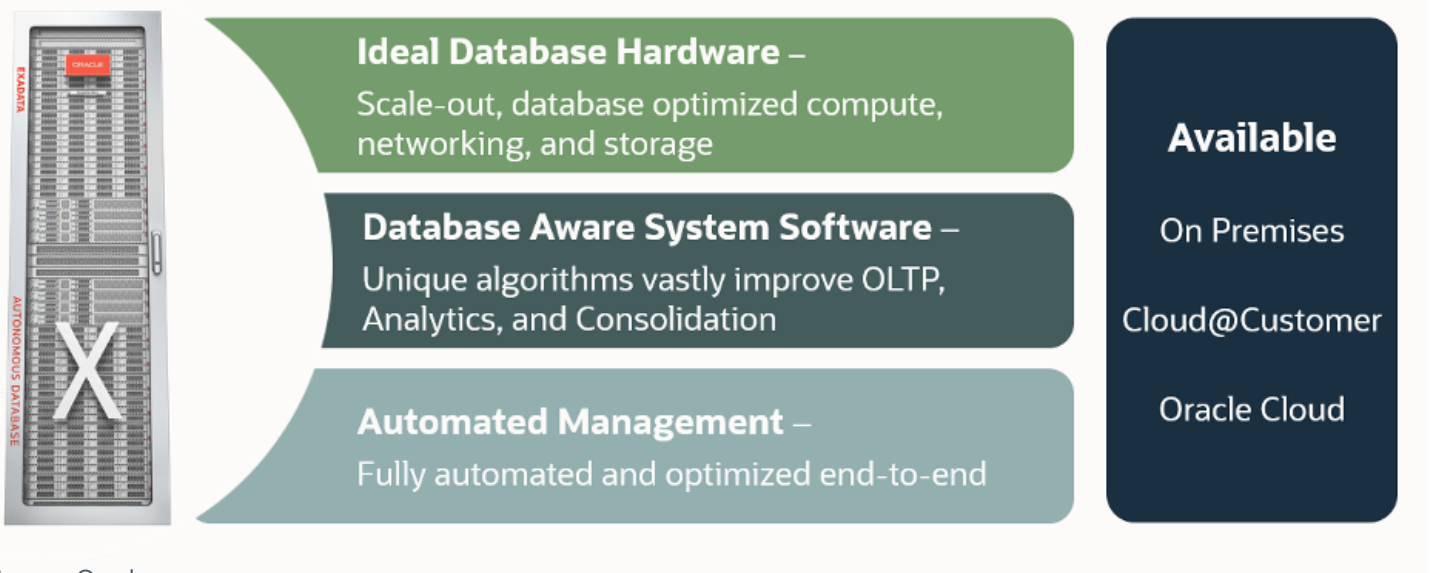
ORACLE
EXADATA
X
AUTONOMOUS DATABASE

Ideal Database Hardware –
Scale-out, database optimized compute, networking, and storage

Database Aware System Software –
Unique algorithms vastly improve OLTP, Analytics, and Consolidation

Automated Management –
Fully automated and optimized end-to-end

Available

On Premises

Cloud@Customer

Oracle Cloud

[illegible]